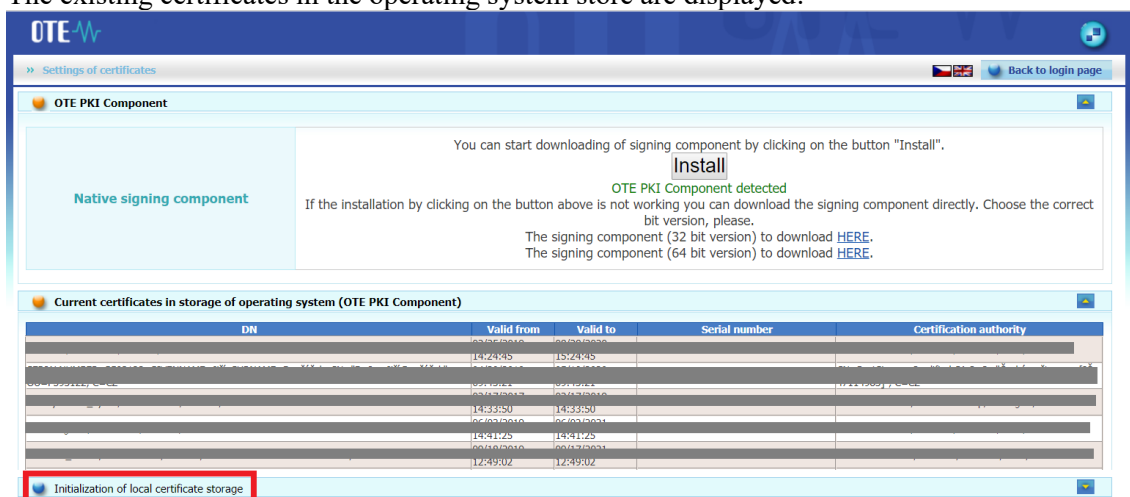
The existing certificates in the operating system store are displayed.

OTE

» Settings of certificates

Back to login page

OTE PKI Component

Native signing component

You can start downloading of signing component by clicking on the button "Install".

Install

OTE PKI Component detected

If the installation by clicking on the button above is not working you can download the signing component directly. Choose the correct bit version, please.

The signing component (32 bit version) to download HERE.

The signing component (64 bit version) to download HERE.

Current certificates in storage of operating system (OTE PKI Component)

| DN | Valid from | Valid to | Serial number | Certification authority |
|---|---|---|---|---|
| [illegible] | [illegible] 14:24:45 | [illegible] 15:24:45 | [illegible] | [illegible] |
| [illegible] | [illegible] | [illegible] | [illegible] | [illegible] |
| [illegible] | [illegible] 14:33:50 | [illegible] 14:33:50 | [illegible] | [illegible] |
| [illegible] | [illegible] 14:41:25 | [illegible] 14:41:25 | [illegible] | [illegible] |
| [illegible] | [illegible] 12:49:02 | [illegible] 12:49:02 | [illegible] | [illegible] |

Initialization of local certificate storage